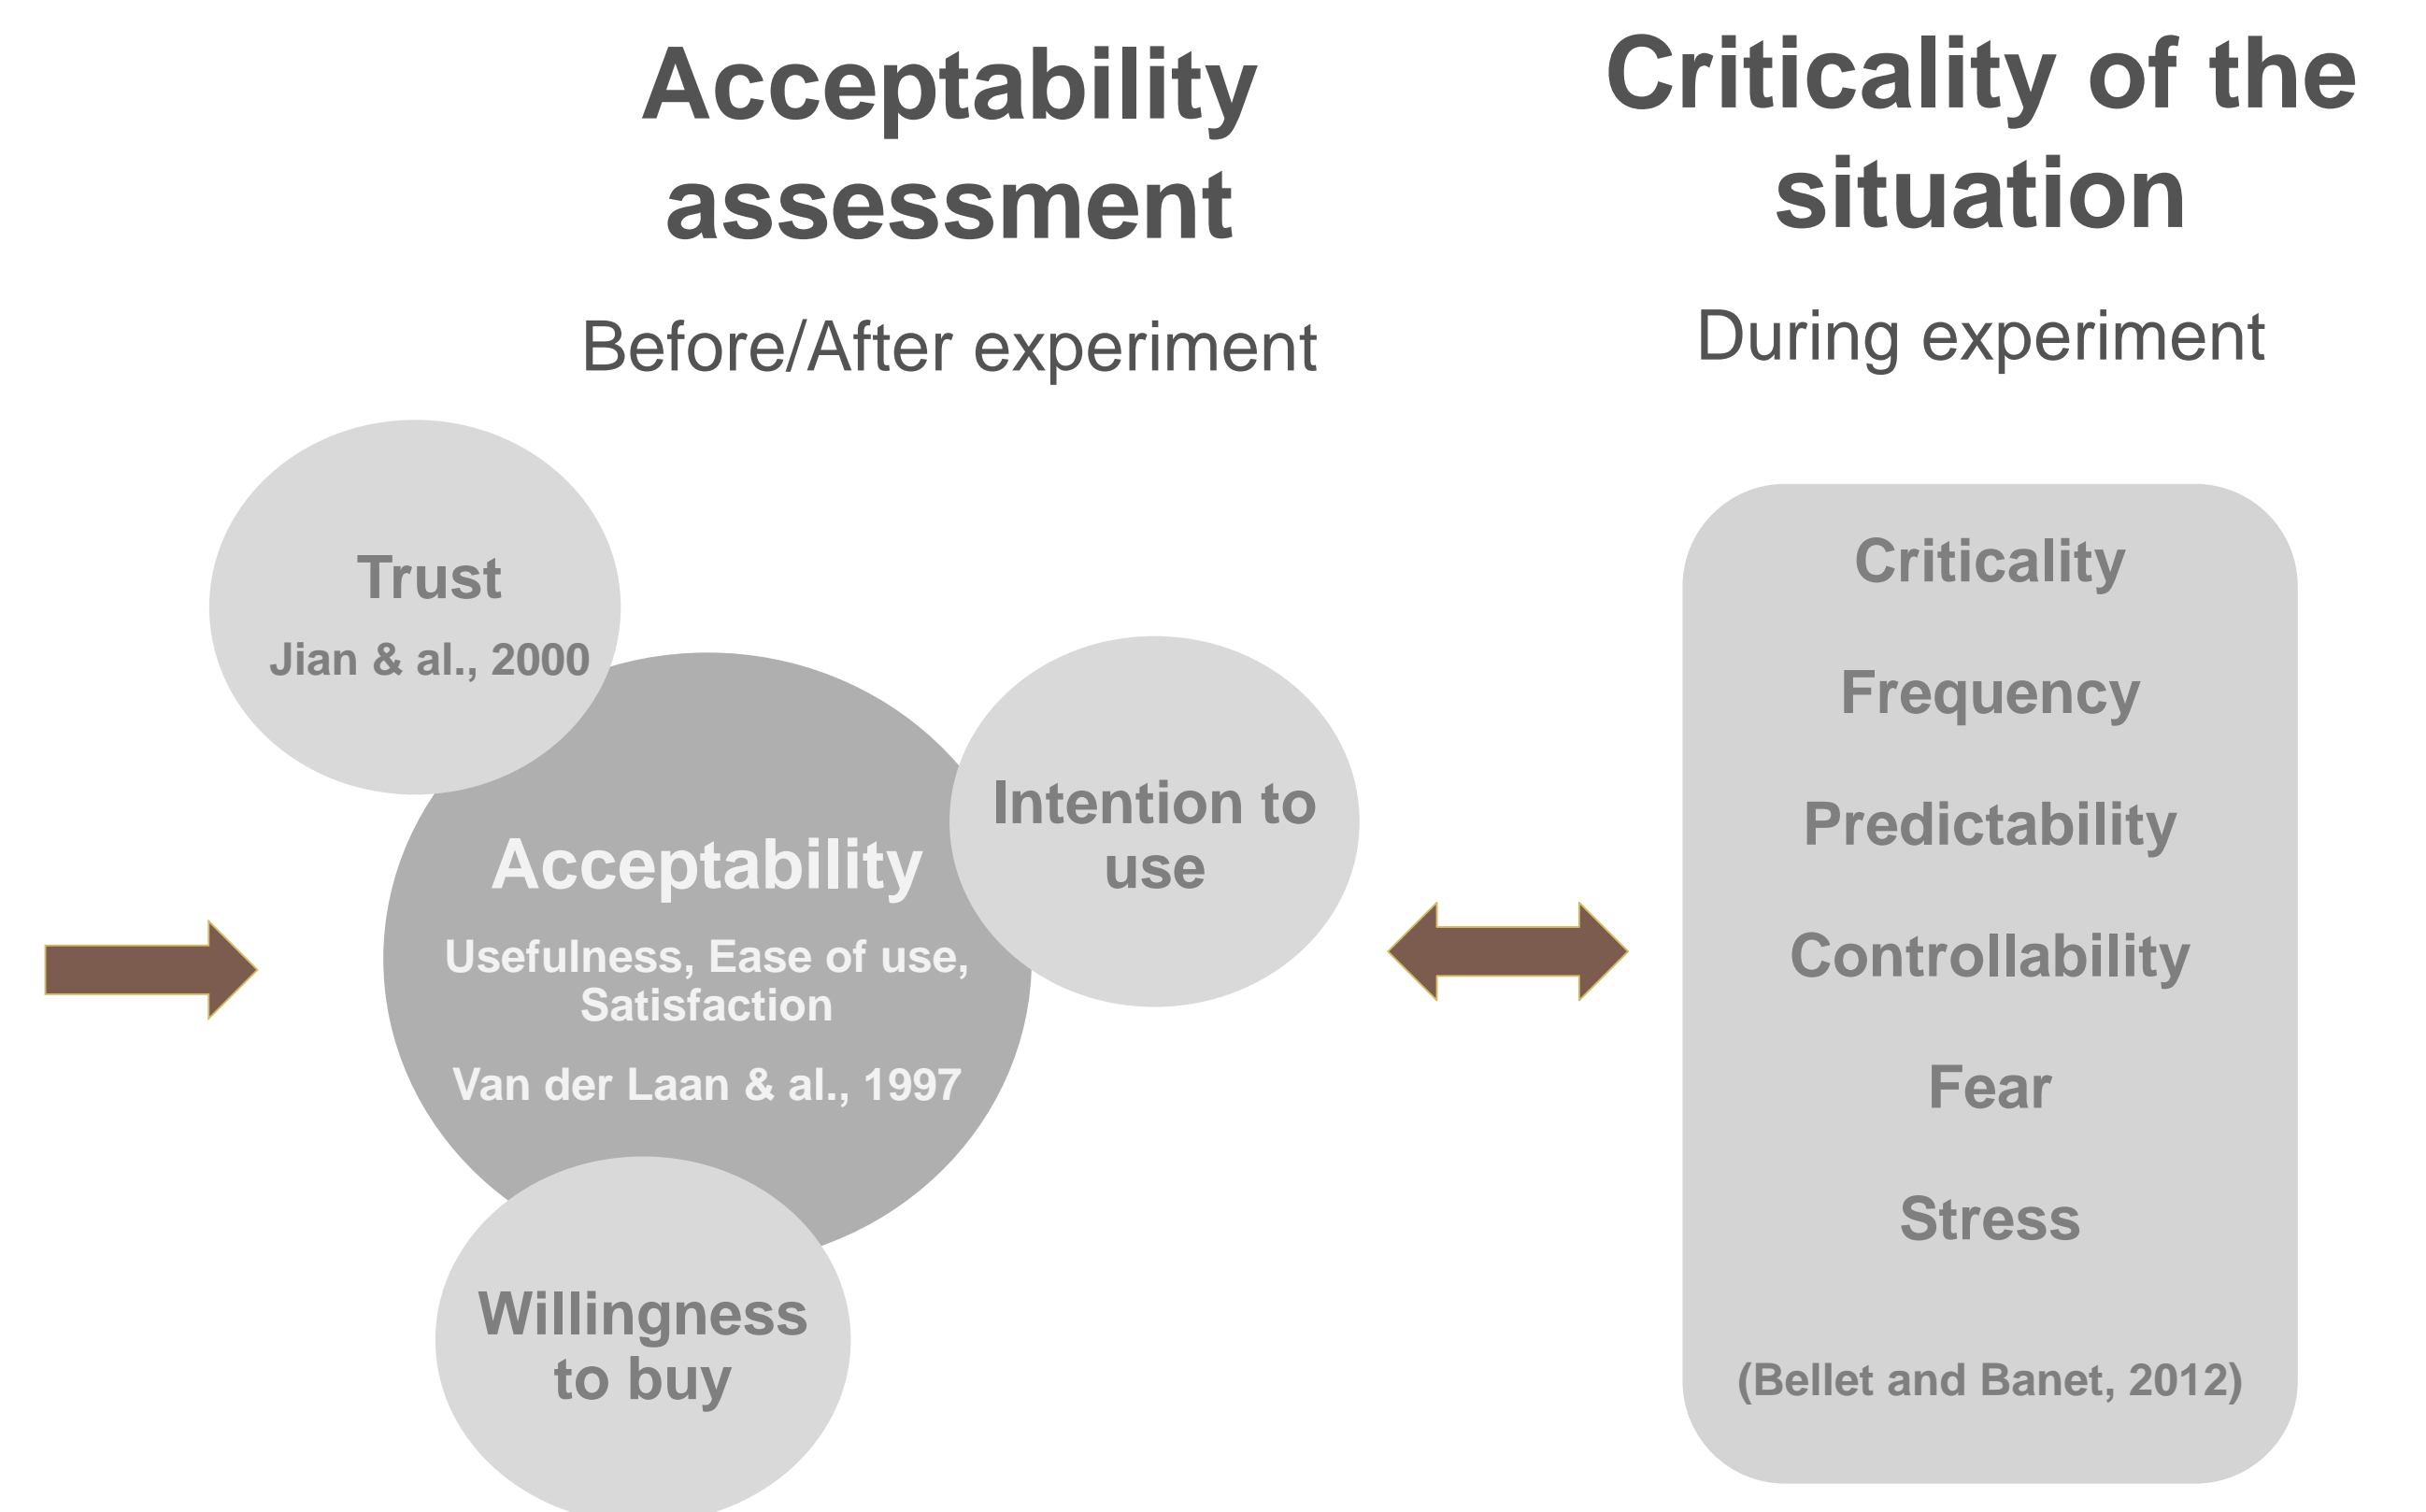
Acceptability assessment

Before/After experiment

Criticality of the situation

During experiment

Trust

Jian & al., 2000

Acceptability

Usefulness, Ease of use, Satisfaction

Van der Laan & al., 1997

Intention to use

Willingness to buy

Criticality

Frequency

Predictability

Controllability

Fear

Stress

(Bellet and Banet, 2012)